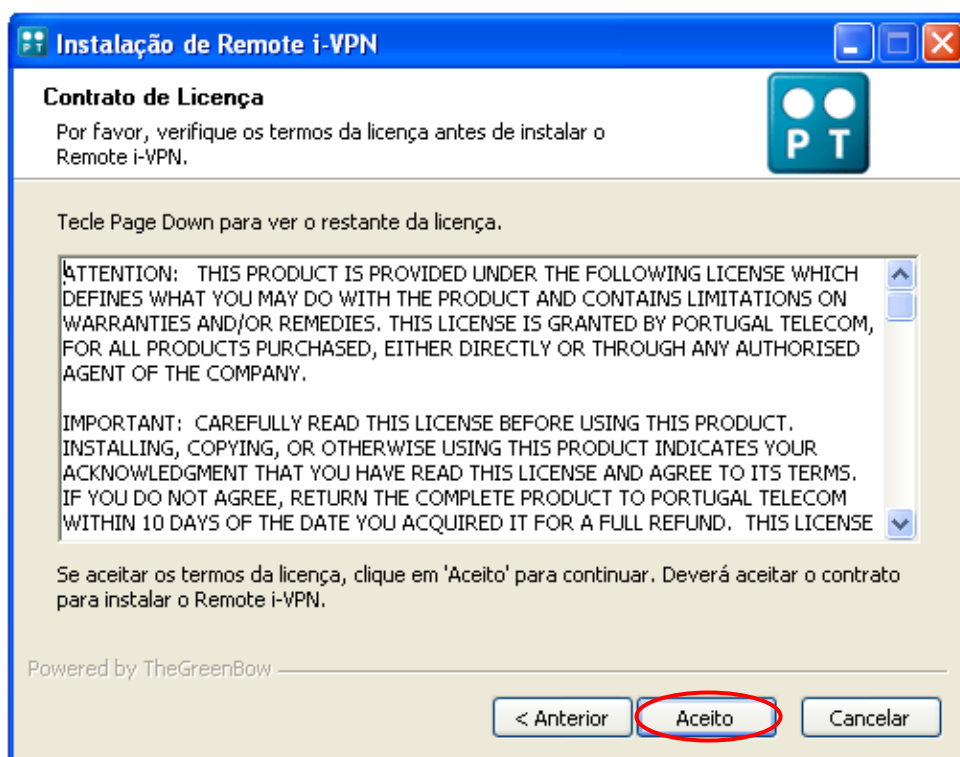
Instalação de Remote i-VPN

Contrato de Licença

Por favor, verifique os termos da licença antes de instalar o Remote i-VPN.

PT

Tecle Page Down para ver o restante da licença.

ATTENTION: THIS PRODUCT IS PROVIDED UNDER THE FOLLOWING LICENSE WHICH DEFINES WHAT YOU MAY DO WITH THE PRODUCT AND CONTAINS LIMITATIONS ON WARRANTIES AND/OR REMEDIES. THIS LICENSE IS GRANTED BY PORTUGAL TELECOM, FOR ALL PRODUCTS PURCHASED, EITHER DIRECTLY OR THROUGH ANY AUTHORISED AGENT OF THE COMPANY.

IMPORTANT: CAREFULLY READ THIS LICENSE BEFORE USING THIS PRODUCT. INSTALLING, COPYING, OR OTHERWISE USING THIS PRODUCT INDICATES YOUR ACKNOWLEDGMENT THAT YOU HAVE READ THIS LICENSE AND AGREE TO ITS TERMS. IF YOU DO NOT AGREE, RETURN THE COMPLETE PRODUCT TO PORTUGAL TELECOM WITHIN 10 DAYS OF THE DATE YOU ACQUIRED IT FOR A FULL REFUND. THIS LICENSE

Se aceitar os termos da licença, clique em 'Aceito' para continuar. Deverá aceitar o contrato para instalar o Remote i-VPN.

Powered by TheGreenBow

< Anterior | Aceito | Cancelar